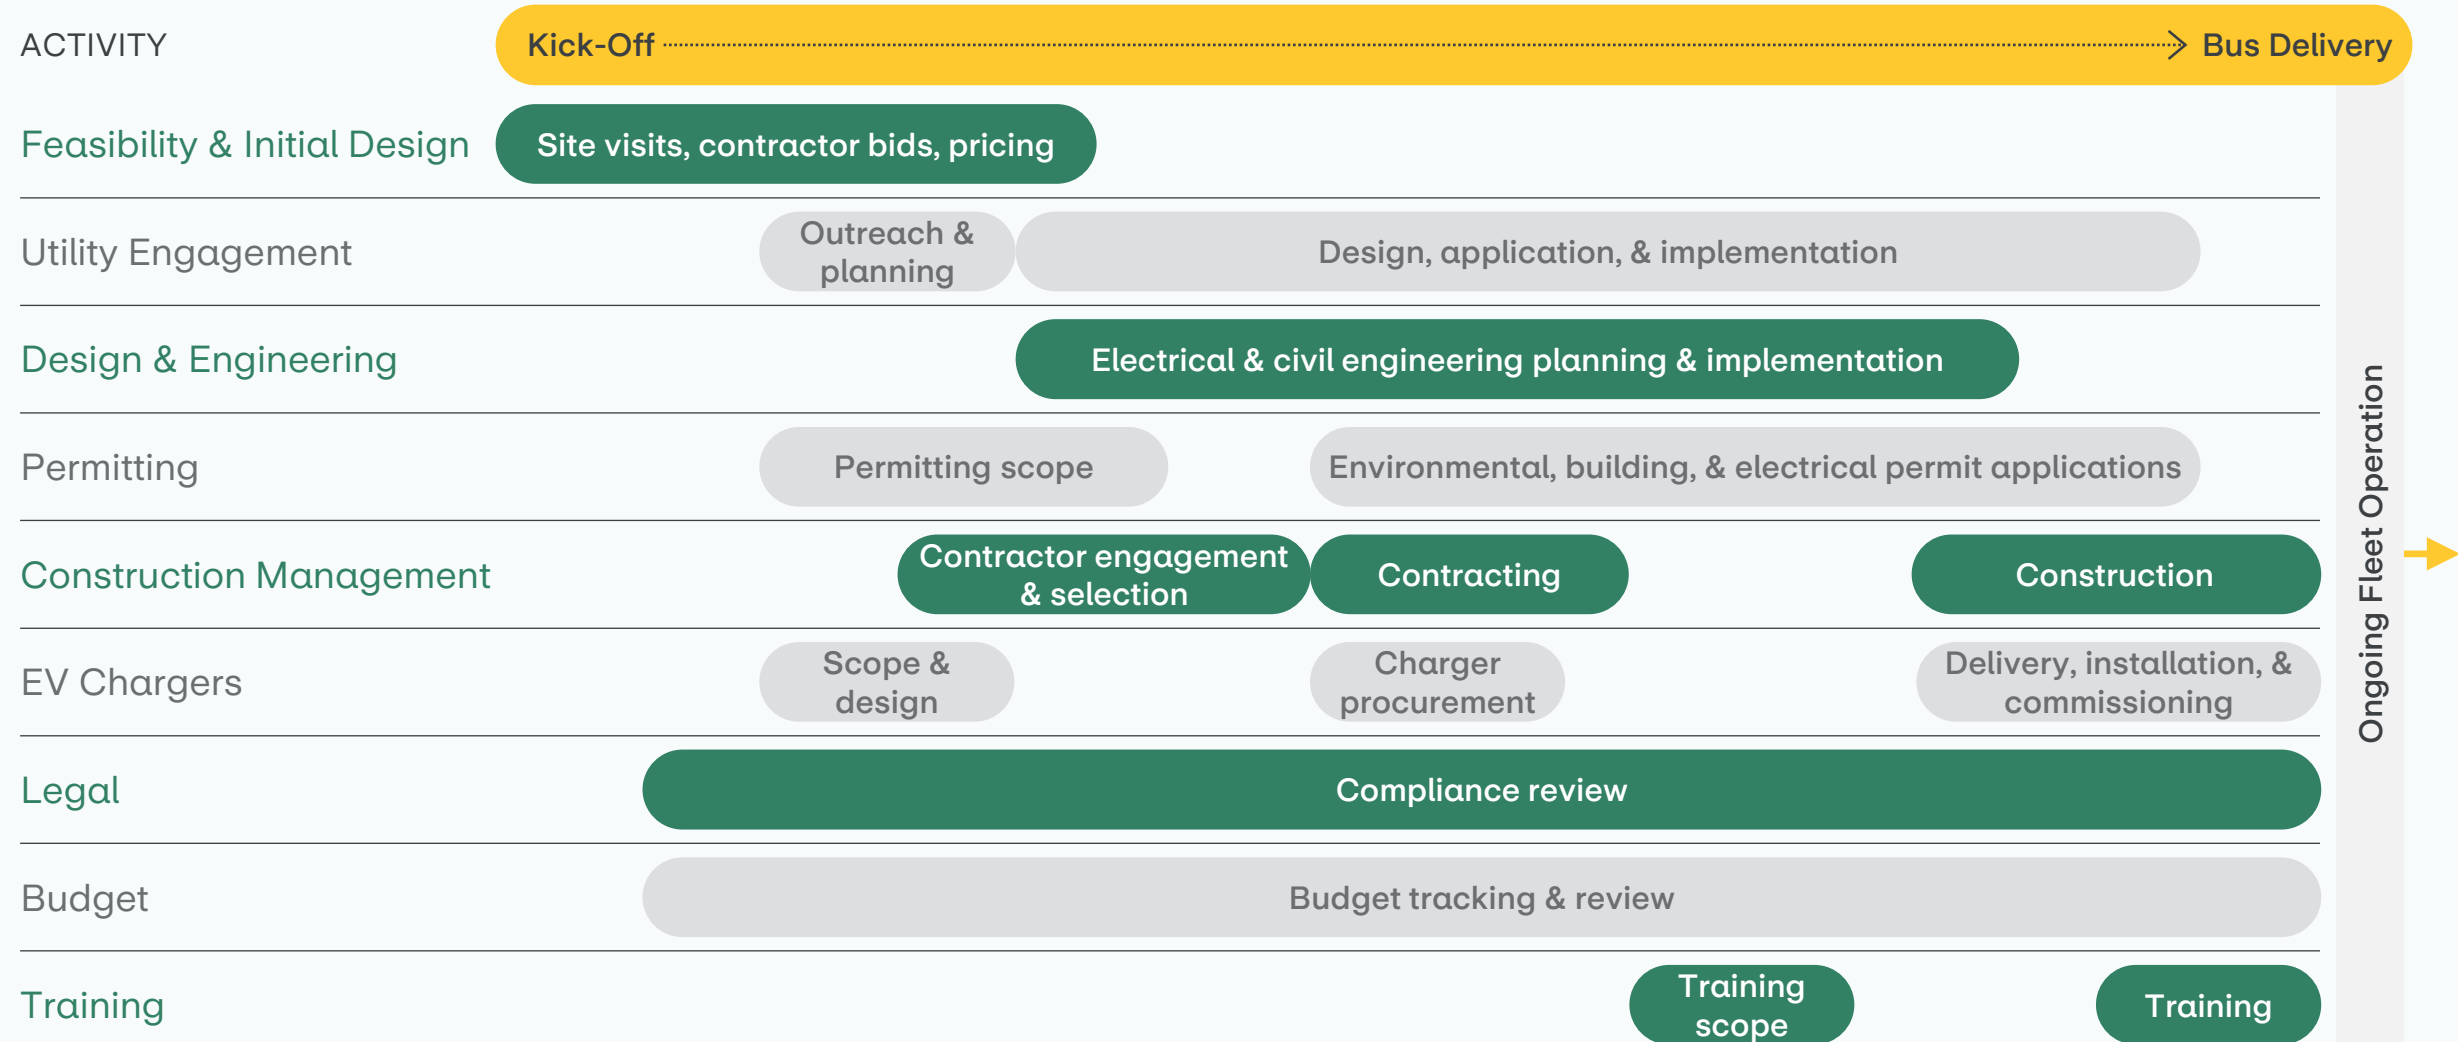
| ACTIVITY | Kick-Off → Bus Delivery |
|---|---|
| Feasibility & Initial Design | Site visits, contractor bids, pricing |
| Utility Engagement | Outreach & planning; Design, application, & implementation |
| Design & Engineering | Electrical & civil engineering planning & implementation |
| Permitting | Permitting scope; Environmental, building, & electrical permit applications |
| Construction Management | Contractor engagement & selection; Contracting; Construction |
| EV Chargers | Scope & design; Charger procurement; Delivery, installation, & commissioning |
| Legal | Compliance review |
| Budget | Budget tracking & review |
| Training | Training scope; Training |

Ongoing Fleet Operation